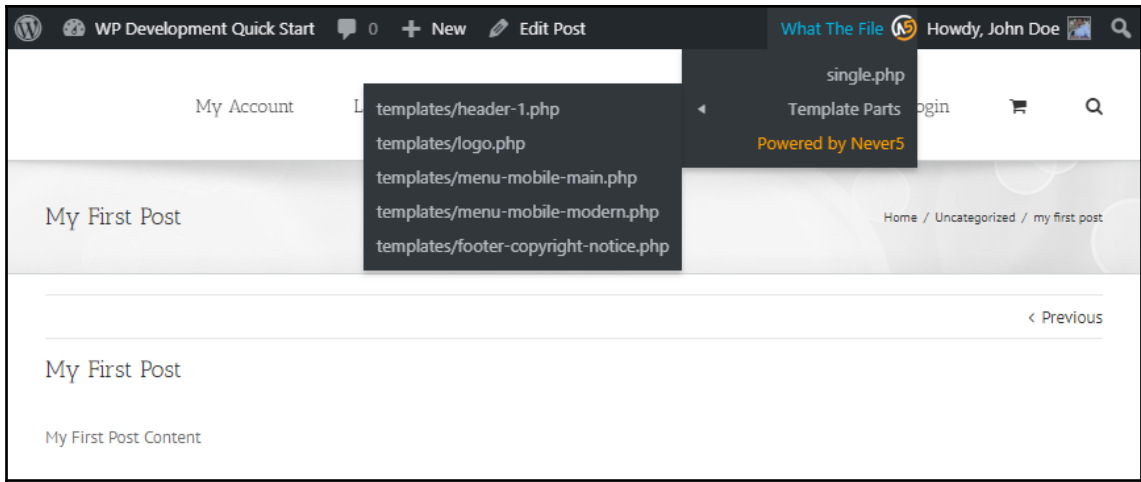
WP Development Quick Start 0 New Edit Post What The File Howdy, John Doe

single.php
Template Parts
Powered by Never5

My Account L templates/header-1.php ogin
templates/logo.php
templates/menu-mobile-main.php
templates/menu-mobile-modern.php
templates/footer-copyright-notice.php

My First Post

Home / Uncategorized / my first post

‹ Previous

My First Post

My First Post Content